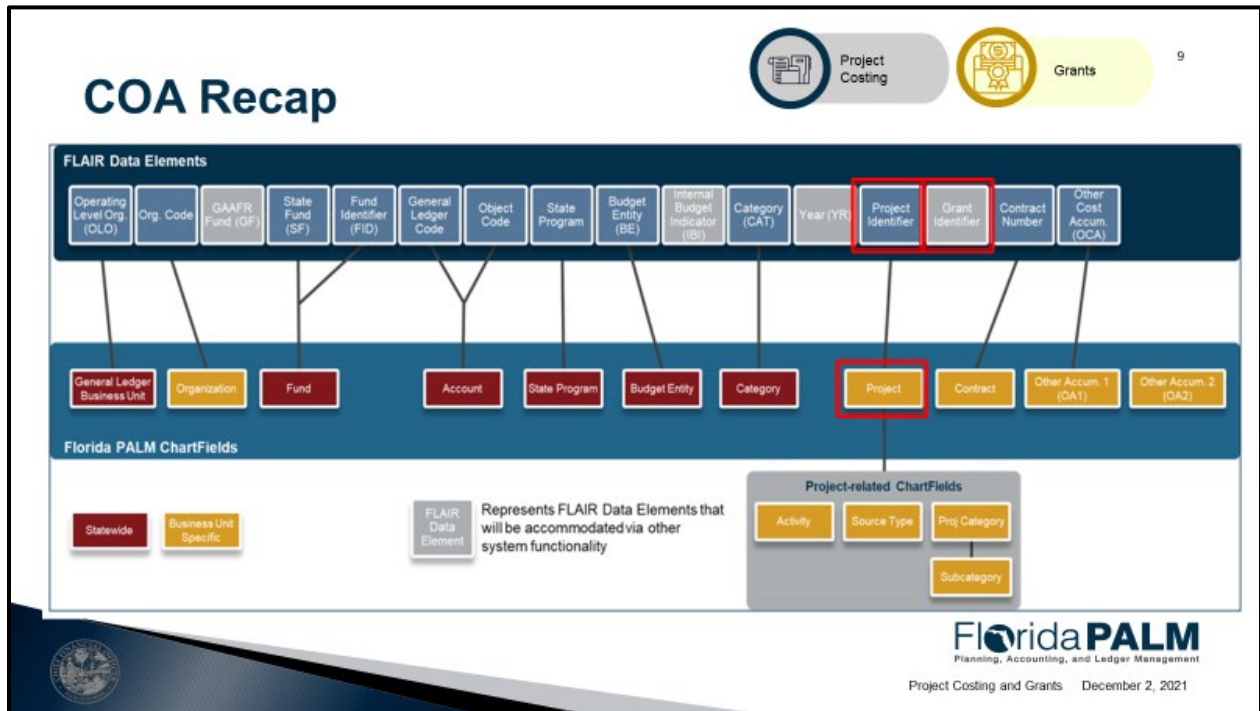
COA Recap

Project Costing

Grants

9

FLAIR Data Elements

Operating Level Org. (OLO)

Org. Code

GAAFR Fund (GF)

State Fund (SF)

Fund Identifier (FID)

General Ledger Code

Object Code

State Program

Budget Entity (BE)

Internal Budget Indicator (IBI)

Category (CAT)

Year (YR)

Project Identifier

Grant Identifier

Contract Number

Other Cost Accum. (OCA)

General Ledger Business Unit

Organization

Fund

Account

State Program

Budget Entity

Category

Project

Contract

Other Accum. 1 (OA1)

Other Accum. 2 (OA2)

Florida PALM ChartFields

Statewide

Business Unit Specific

FLAIR Data Element

Represents FLAIR Data Elements that will be accommodated via other system functionality

Project-related ChartFields

Activity

Source Type

Proj Category

Subcategory

Florida PALM
Planning, Accounting, and Ledger Management

Project Costing and Grants December 2, 2021